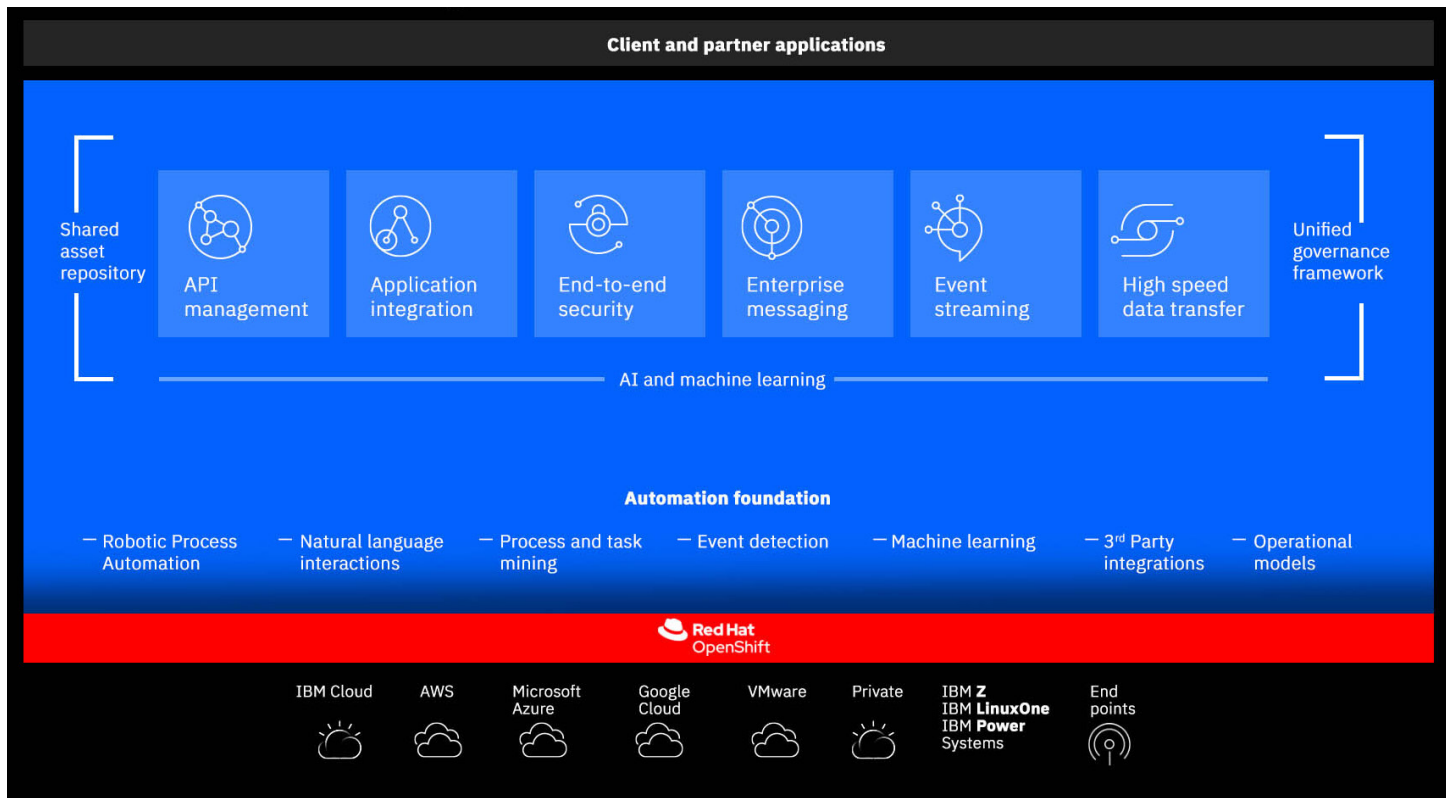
Client and partner applications

Shared asset repository

API management

Application integration

End-to-end security

Enterprise messaging

Event streaming

High speed data transfer

Unified governance framework

AI and machine learning

Automation foundation

— Robotic Process Automation

— Natural language interactions

— Process and task mining

— Event detection

— Machine learning

— 3rd Party integrations

— Operational models

Red Hat OpenShift

IBM Cloud

AWS

Microsoft Azure

Google Cloud

VMware

Private

IBM Z
IBM LinuxOne
IBM Power Systems

End points